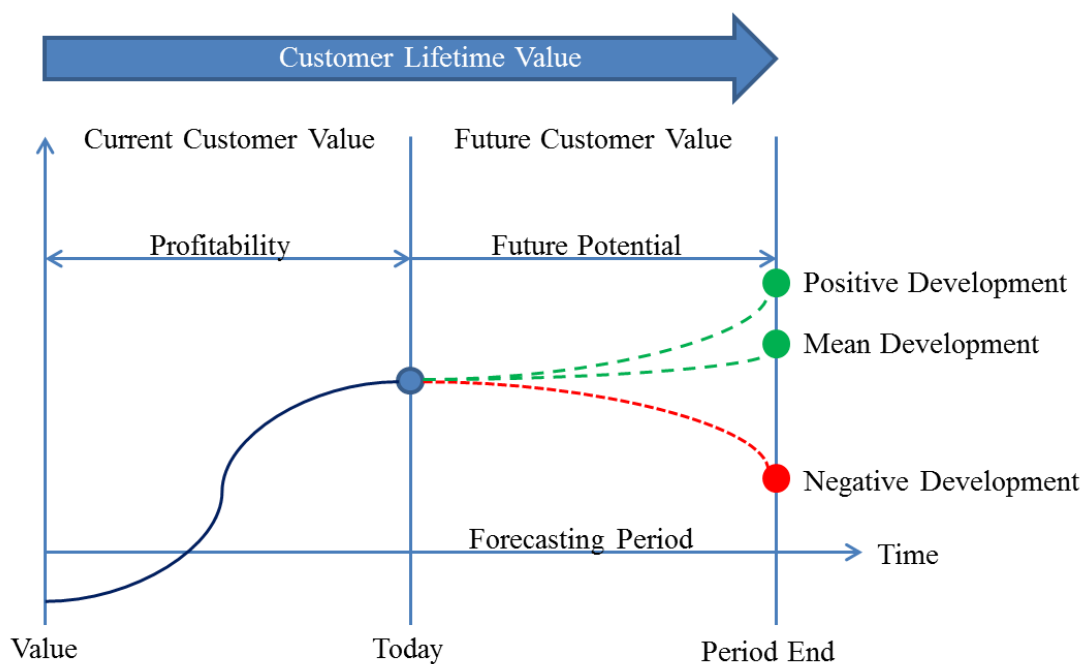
Customer Lifetime Value

Current Customer Value

Future Customer Value

Profitability

Future Potential

Positive Development

Mean Development

Negative Development

Forecasting Period

Time

Value

Today

Period End